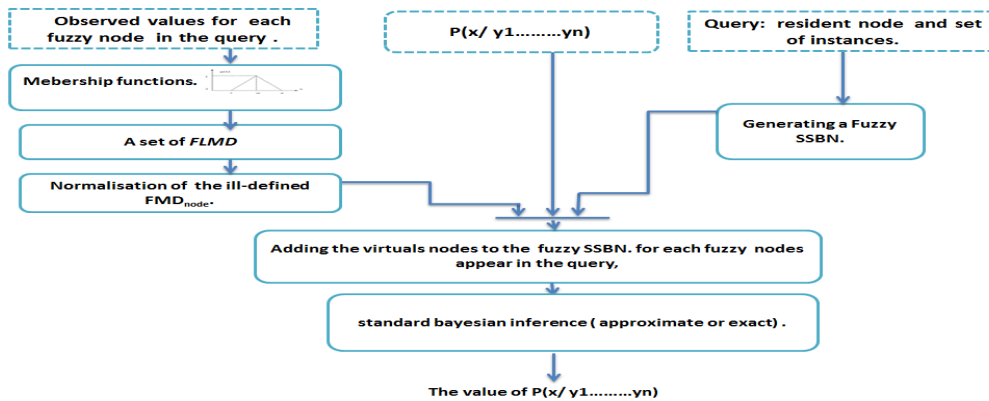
Observed values for each fuzzy node in the query .

P(x/ y1………yn)

Query: resident node and set of instances.

Mebership functions.

A set of *FLMD*

Generating a Fuzzy SSBN.

Normalisation of the ill-defined FMD$_{node}$.

Adding the virtuals nodes to the fuzzy SSBN. for each fuzzy nodes appear in the query,

standard bayesian inference ( approximate or exact) .

The value of P(x/ y1………yn)